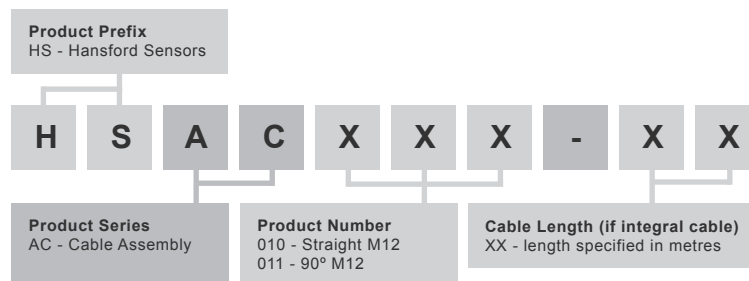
**Product Prefix**
HS - Hansford Sensors

H S A C X X X - X X

**Product Series**
AC - Cable Assembly

**Product Number**
010 - Straight M12
011 - 90º M12

**Cable Length (if integral cable)**
XX - length specified in metres